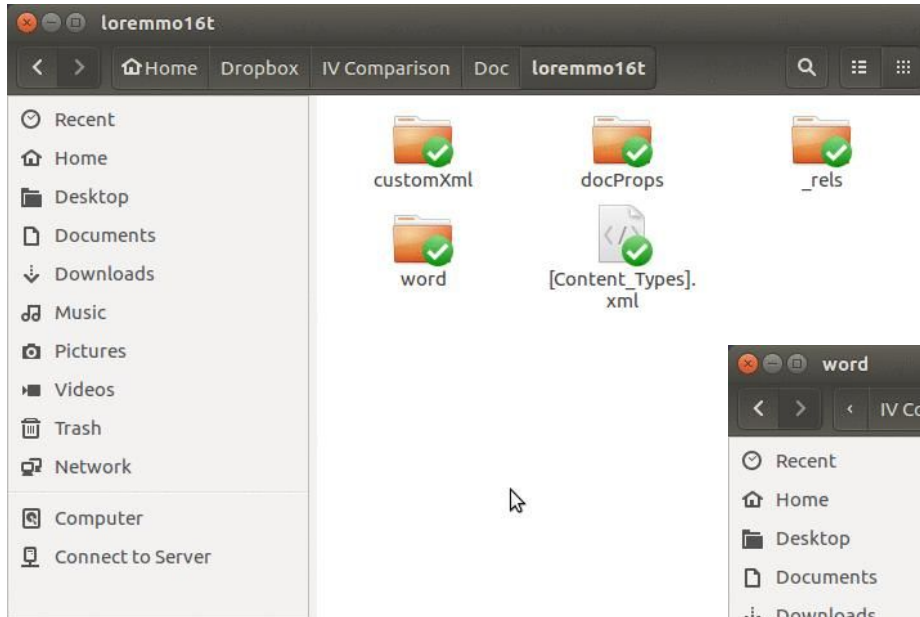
loremmo16t

Home Dropbox IV Comparison Doc loremmo16t

Recent
Home
Desktop
Documents
Downloads
Music
Pictures
Videos
Trash
Network
Computer
Connect to Server

customXml
docProps
_rels
word
[Content_Types].xml

word

IV Co

Recent
Home
Desktop
Documents
Downloads